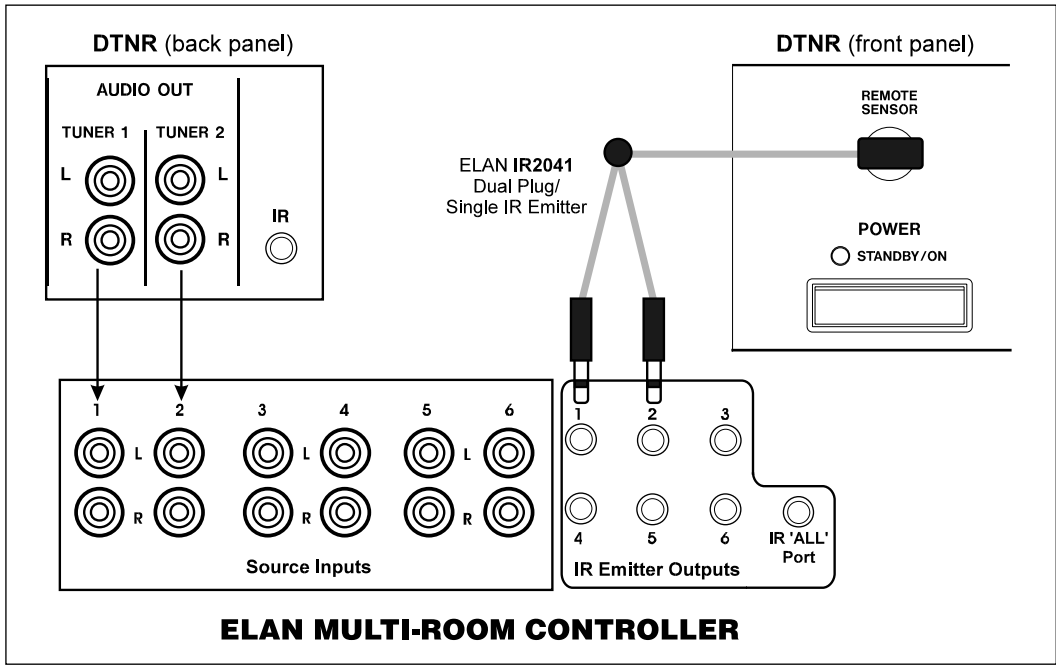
DTNR (back panel)

AUDIO OUT

TUNER 1

TUNER 2

L

L

R

R

IR

DTNR (front panel)

REMOTE SENSOR

ELAN IR2041
Dual Plug/
Single IR Emitter

POWER

STANDBY/ON

1

2

3

4

5

6

L

R

L

R

L

R

Source Inputs

1

2

3

4

5

6

IR 'ALL' Port

IR Emitter Outputs

ELAN MULTI-ROOM CONTROLLER